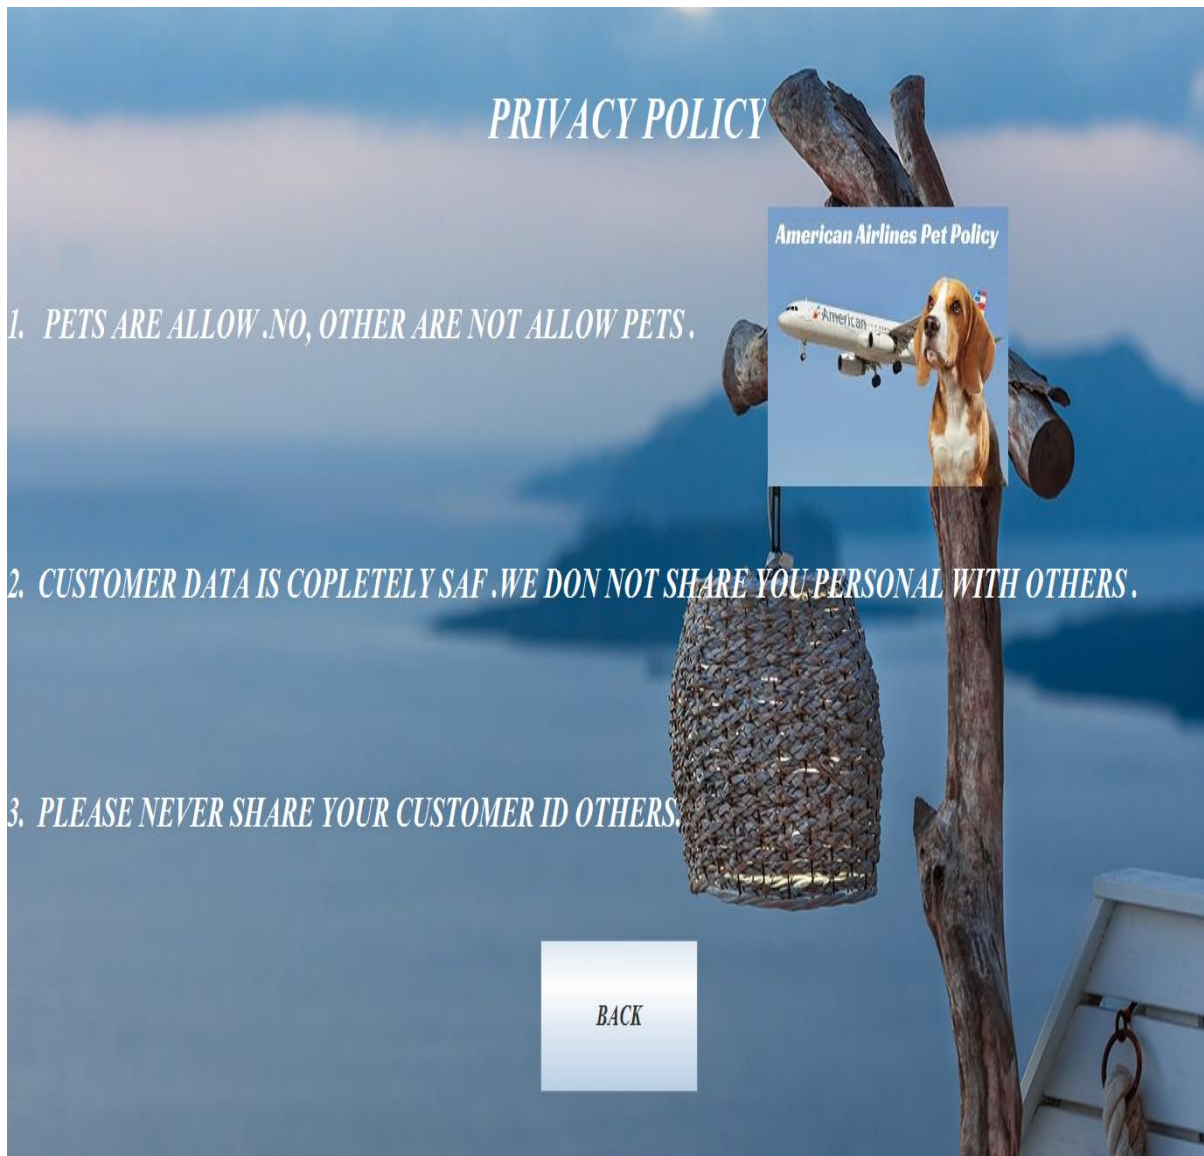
PRIVACY POLICY

American Airlines Pet Policy

American

1. PETS ARE ALLOW .NO, OTHER ARE NOT ALLOW PETS .

2. CUSTOMER DATA IS COPLETELY SAF .WE DON NOT SHARE YOU PERSONAL WITH OTHERS .

3. PLEASE NEVER SHARE YOUR CUSTOMER ID OTHERS.

BACK